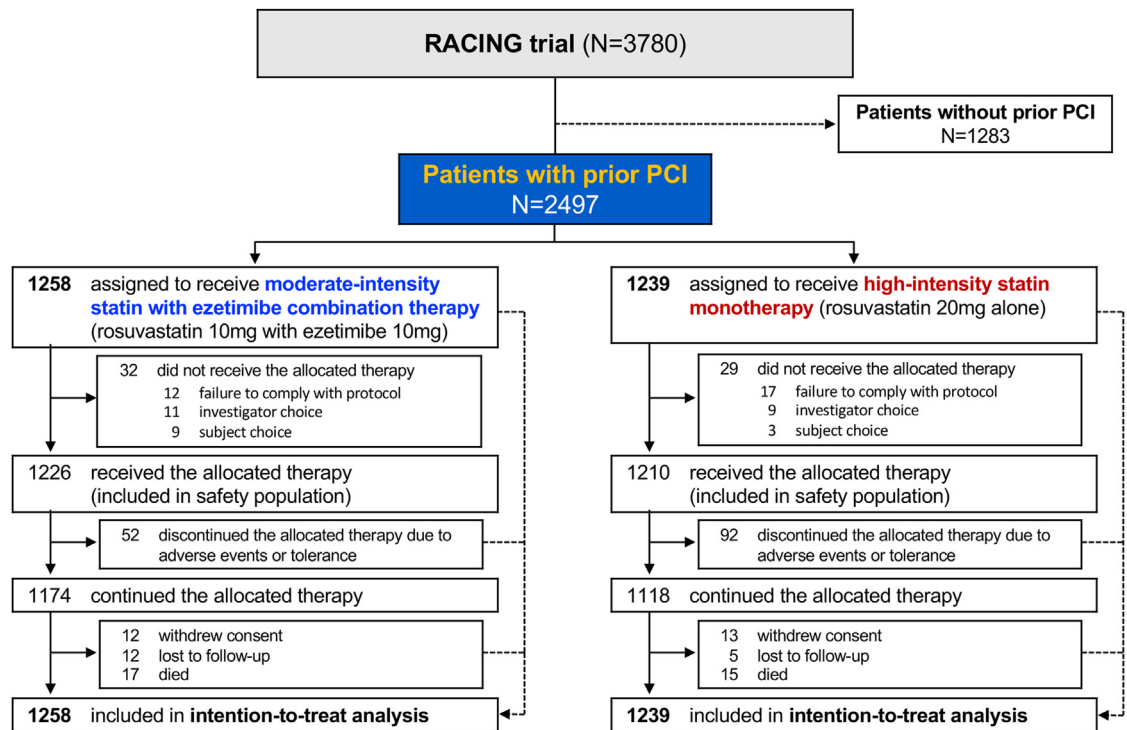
RACING trial (N=3780)

Patients without prior PCI
N=1283

Patients with prior PCI
N=2497

1258 assigned to receive moderate-intensity statin with ezetimibe combination therapy (rosuvastatin 10mg with ezetimibe 10mg)

32 did not receive the allocated therapy
12 failure to comply with protocol
11 investigator choice
9 subject choice

1226 received the allocated therapy (included in safety population)

52 discontinued the allocated therapy due to adverse events or tolerance

1174 continued the allocated therapy

12 withdrew consent
12 lost to follow-up
17 died

1258 included in intention-to-treat analysis

1239 assigned to receive high-intensity statin monotherapy (rosuvastatin 20mg alone)

29 did not receive the allocated therapy
17 failure to comply with protocol
9 investigator choice
3 subject choice

1210 received the allocated therapy (included in safety population)

92 discontinued the allocated therapy due to adverse events or tolerance

1118 continued the allocated therapy

13 withdrew consent
5 lost to follow-up
15 died

1239 included in intention-to-treat analysis